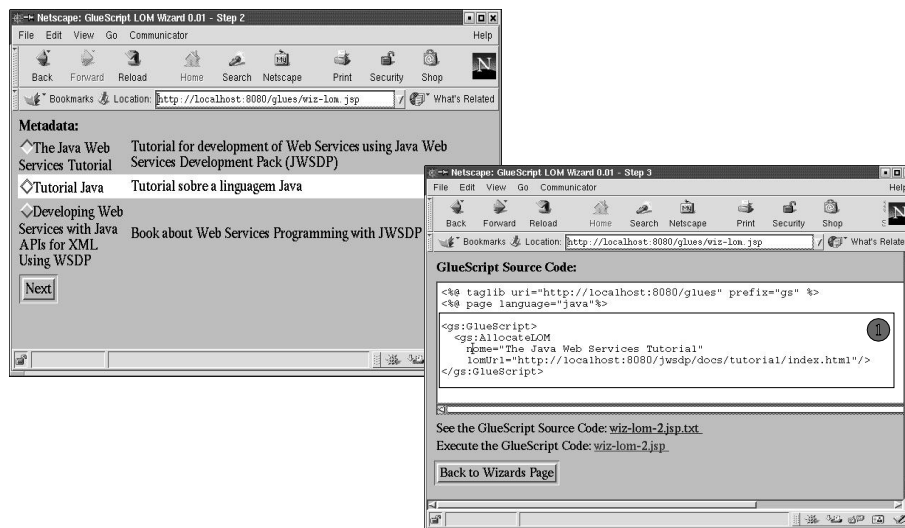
Netscape: GlueScript LOM Wizard 0.01 - Step 2

File Edit View Go Communicator Help

Back Forward Reload Home Search Netscape Print Security Shop

Bookmarks Location: http://localhost:8080/glues/wiz-lom.jsp What's Related

Metadata:

| | |
|---|---|
| The Java Web Services Tutorial | Tutorial for development of Web Services using Java Web Services Development Pack (JWSDP) |
| Tutorial Java | Tutorial sobre a linguagem Java |
| Developing Web Services with Java APIs for XML Using WSDP | Book about Web Services Programming with JWSDP |

Next

Netscape: GlueScript LOM Wizard 0.01 - Step 3

File Edit View Go Communicator Help

Back Forward Reload Home Search Netscape Print Security Shop

Bookmarks Location: http://localhost:8080/glues/wiz-lom.jsp What's Related

GlueScript Source Code:

<%@ taglib uri="http://localhost:8080/glues" prefix="gs" %>
<%@ page language="java"%>

<gs:GlueScript>
<gs:AllocateLOM
nome="The Java Web Services Tutorial"
lomUrl="http://localhost:8080/jwsdp/docs/tutorial/index.html"/>
</gs:GlueScript>

1

See the GlueScript Source Code: wiz-lom-2.jsp.txt

Execute the GlueScript Code: wiz-lom-2.jsp

Back to Wizards Page